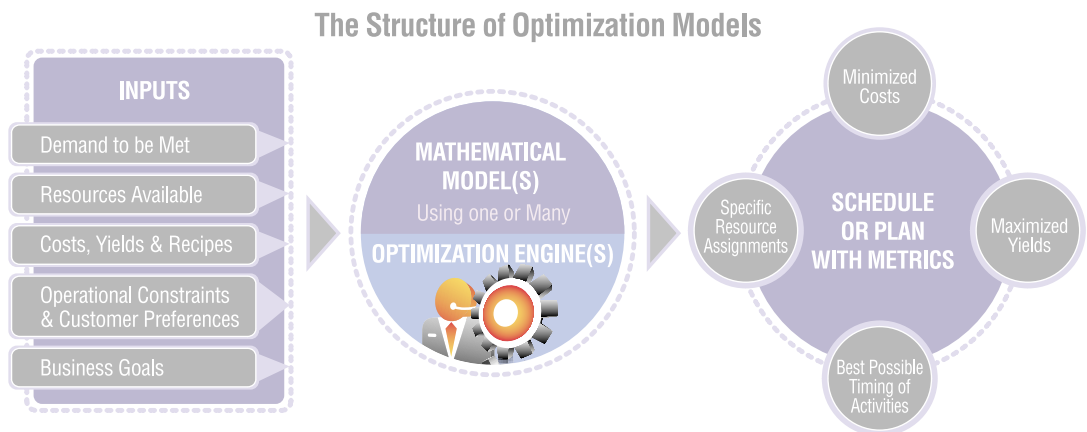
The Structure of Optimization Models

INPUTS

Demand to be Met

Resources Available

Costs, Yields & Recipes

Operational Constraints & Customer Preferences

Business Goals

MATHEMATICAL MODEL(S)

Using one or Many

OPTIMIZATION ENGINE(S)

Minimized Costs

Specific Resource Assignments

SCHEDULE OR PLAN WITH METRICS

Maximized Yields

Best Possible Timing of Activities